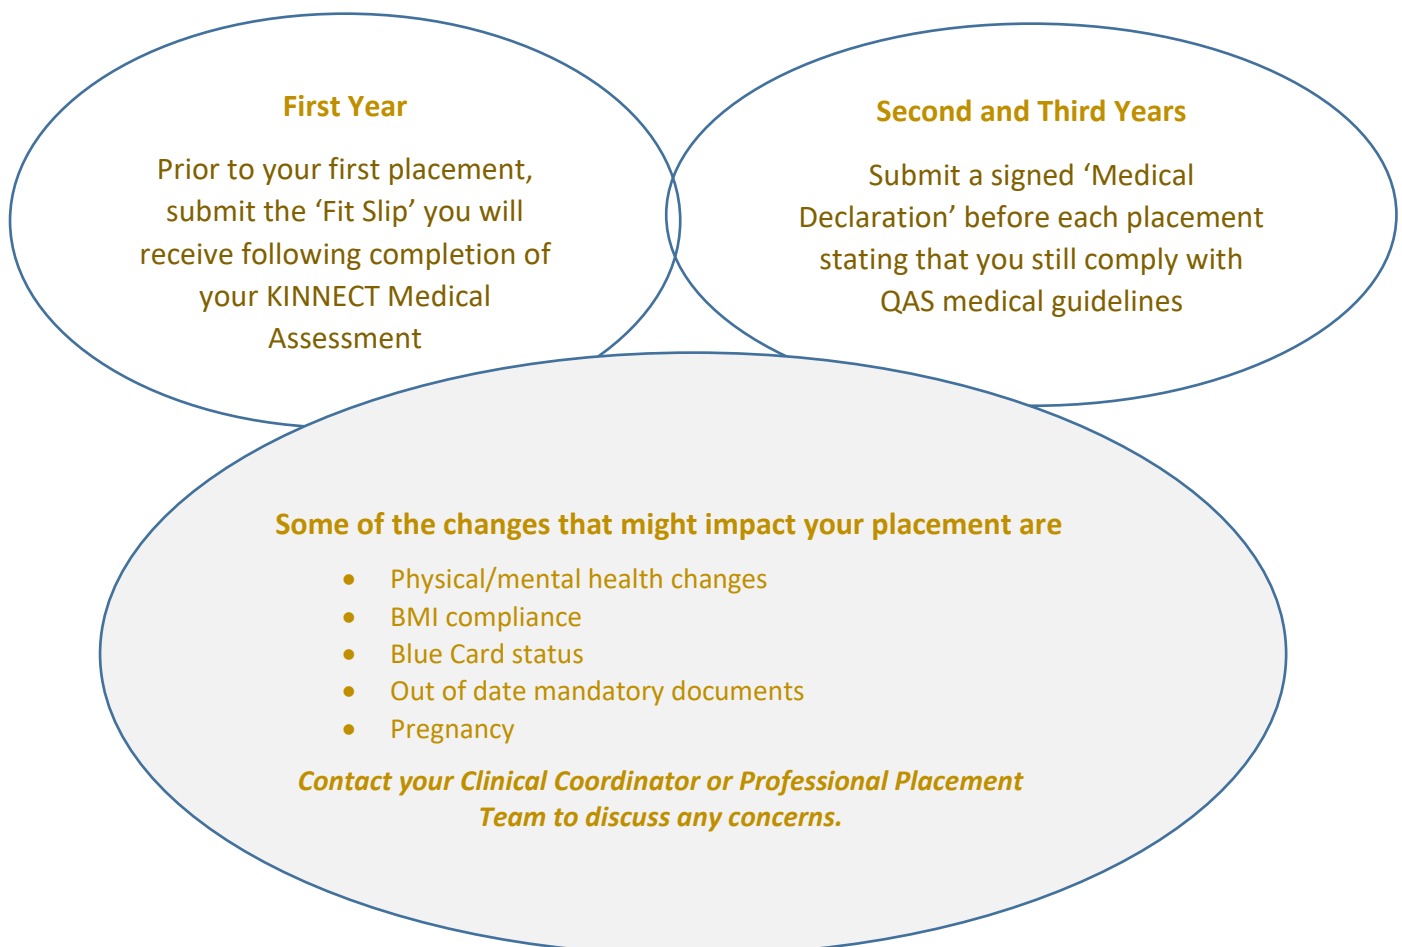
First Year

Prior to your first placement, submit the ‘Fit Slip’ you will receive following completion of your KINNECT Medical Assessment

Second and Third Years

Submit a signed ‘Medical Declaration’ before each placement stating that you still comply with QAS medical guidelines

Some of the changes that might impact your placement are

- Physical/mental health changes
- BMI compliance
- Blue Card status
- Out of date mandatory documents
- Pregnancy

*Contact your Clinical Coordinator or Professional Placement Team to discuss any concerns.*